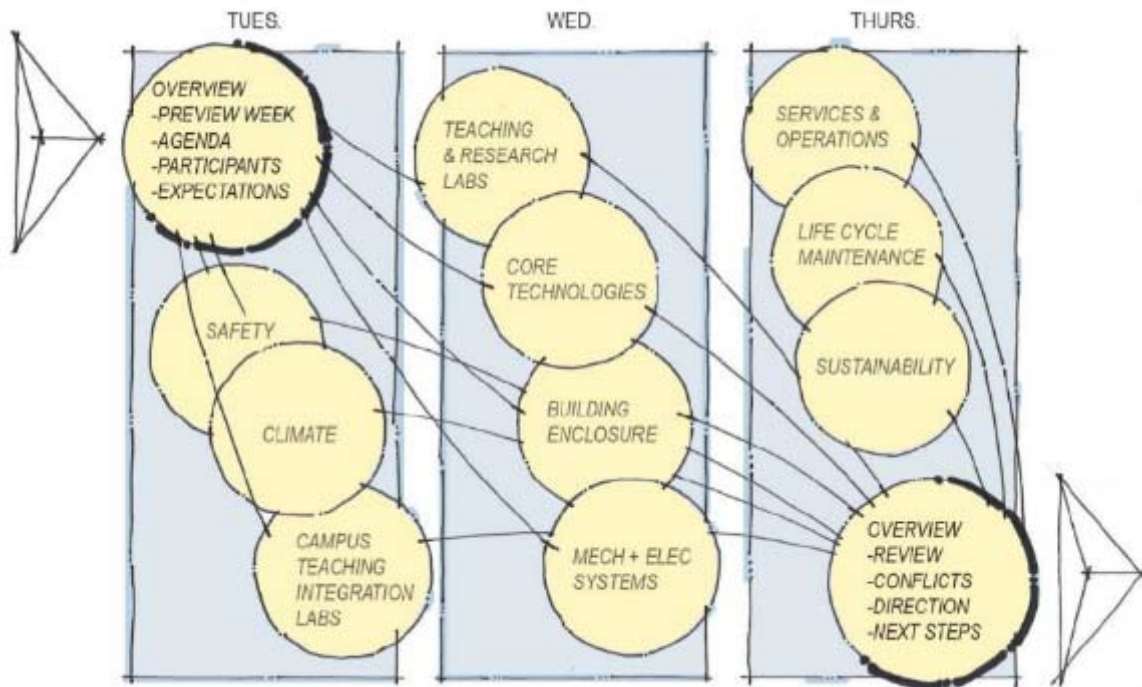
TUES.

OVERVIEW
-PREVIEW WEEK
-AGENDA
-PARTICIPANTS
-EXPECTATIONS

SAFETY

CLIMATE

CAMPUS TEACHING INTEGRATION LABS

WED.

TEACHING & RESEARCH LABS

CORE TECHNOLOGIES

BUILDING ENCLOSURE

MECH + ELEC SYSTEMS

THURS.

SERVICES & OPERATIONS

LIFE CYCLE MAINTENANCE

SUSTAINABILITY

OVERVIEW
-REVIEW
-CONFLICTS
-DIRECTION
-NEXT STEPS